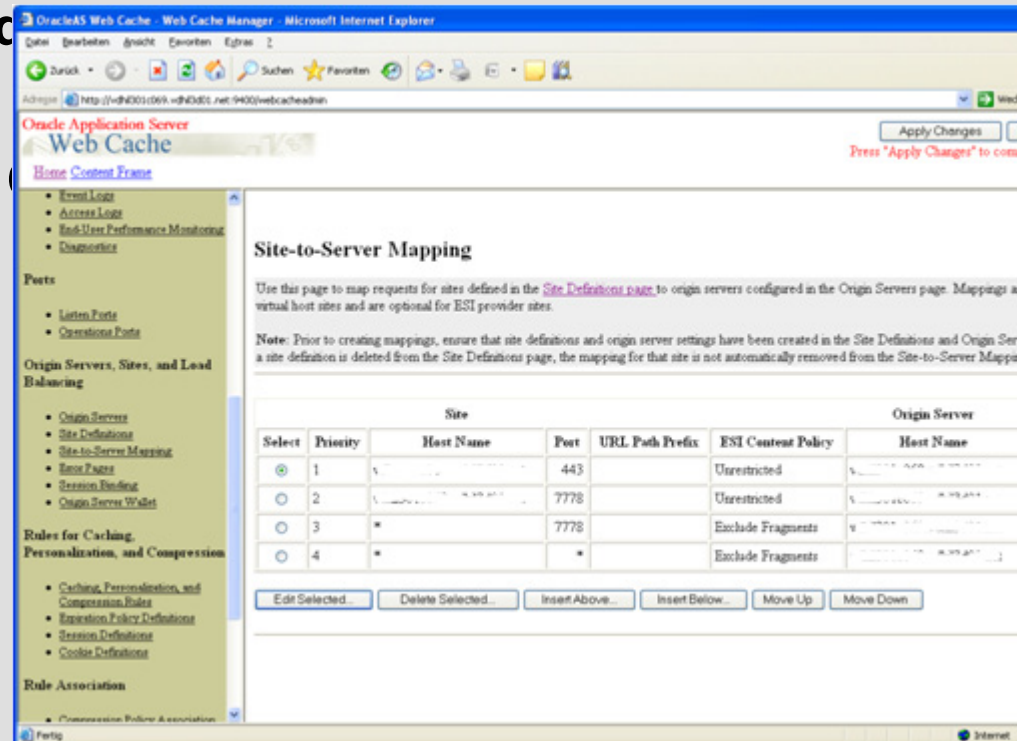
OracleAS Web Cache - Web Cache Manager - Microsoft Internet Explorer

Datei Bearbeiten Ansicht Favoriten Extras ?

Zurück Suchen Favoriten

Adresse http://vdh001c069.vdh0d01.net:9400/webcacheadmin

Oracle Application Server
Web Cache

Home Content Frame

Apply Changes
Press "Apply Changes" to com

• Event Logs
• Access Logs
• End-User Performance Monitoring
• Diagnostics

Ports

• Listen Ports
• Operations Ports

Origin Servers, Sites, and Load Balancing

• Origin Servers
• Site Definitions
• Site-to-Server Mapping
• Error Pages
• Session Binding
• Origin Server Wallet

Rules for Caching, Personalization, and Compression

• Caching, Personalization, and Compression Rules
• Expiration Policy Definitions
• Session Definitions
• Cookie Definitions

Rule Association

• Compression Policy Association

Site-to-Server Mapping

Use this page to map requests for sites defined in the Site Definitions page to origin servers configured in the Origin Servers page. Mappings a virtual host sites and are optional for ESI provider sites.

Note: Prior to creating mappings, ensure that site definitions and origin server settings have been created in the Site Definitions and Origin Ser a site definition is deleted from the Site Definitions page, the mapping for that site is not automatically removed from the Site-to-Server Mappi

| Select | Priority | Site Host Name | Port | URL Path Prefix | ESI Content Policy | Origin Server Host Name |
|---|---|---|---|---|---|---|
| ◉ | 1 | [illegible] | 443 | | Unrestricted | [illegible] |
| ○ | 2 | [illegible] | 7778 | | Unrestricted | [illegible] |
| ○ | 3 | * | 7778 | | Exclude Fragments | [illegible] |
| ○ | 4 | * | * | | Exclude Fragments | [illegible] |

Edit Selected... Delete Selected... Insert Above... Insert Below... Move Up Move Down

Fertig
Internet